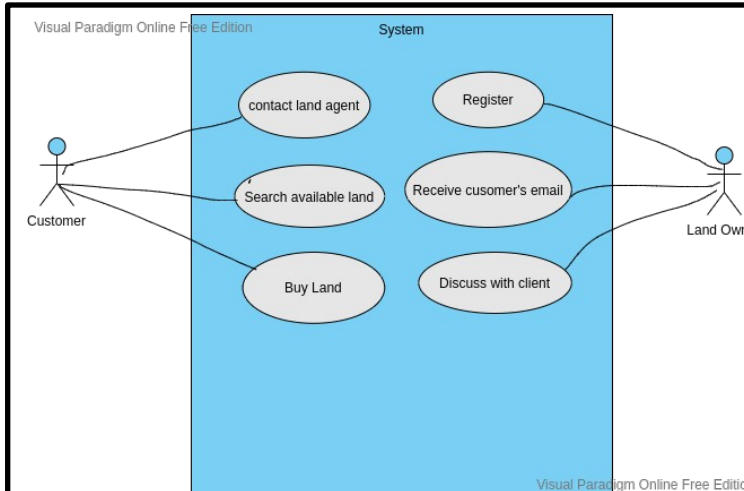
Visual Paradigm Online Free Edition

System

contact land agent

Register

Customer

Search available land

Receive cusomer's email

Land Own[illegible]

Buy Land

Discuss with client

Visual Paradigm Online Free Editi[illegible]